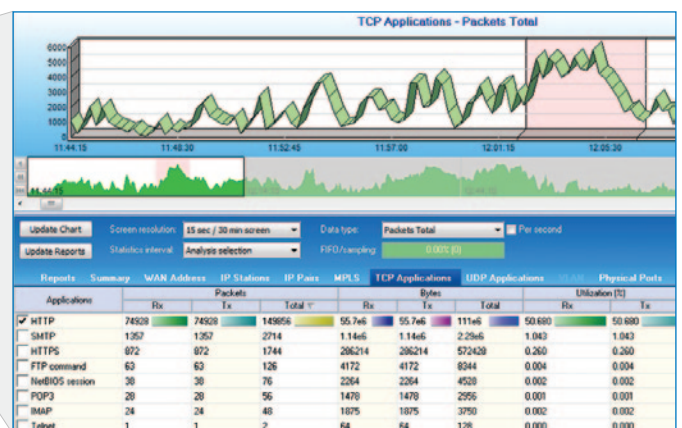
TCP Applications - Packets Total

6000
5000
4000
3000
2000
1000
0

11:44:15 11:48:30 11:52:45 11:57:00 12:01:15 12:05:30

11:44:15

Update Chart
Screen resolution: 15 sec / 30 min screen
Data type: Packets Total
Per second
Update Reports
Statistics interval: Analysis selection
FIFO/sampling: 0.00% (0)

Reports Summary WAN Address IP Stations IP Pairs MPLS TCP Applications UDP Applications VLAN Physical Ports

| Applications | Packets Rx | Packets Tx | Packets Total | Bytes Rx | Bytes Tx | Bytes Total | Utilization [%] Rx | Utilization [%] Tx |
|---|---|---|---|---|---|---|---|---|
| HTTP | 74928 | 74928 | 149856 | 55.7e6 | 55.7e6 | 111e6 | 50.680 | 50.680 |
| SMTP | 1357 | 1357 | 2714 | 1.14e6 | 1.14e6 | 2.29e6 | 1.043 | 1.043 |
| HTTPS | 872 | 872 | 1744 | 286214 | 286214 | 572428 | 0.260 | 0.260 |
| FTP command | 63 | 63 | 126 | 4172 | 4172 | 8344 | 0.004 | 0.004 |
| NetBIOS session | 38 | 38 | 76 | 2264 | 2264 | 4528 | 0.002 | 0.002 |
| POP3 | 28 | 28 | 56 | 1478 | 1478 | 2956 | 0.001 | 0.001 |
| IMAP | 24 | 24 | 48 | 1875 | 1875 | 3750 | 0.002 | 0.002 |
| Telnet | 1 | 1 | 2 | 64 | 64 | 128 | 0.000 | 0.000 |